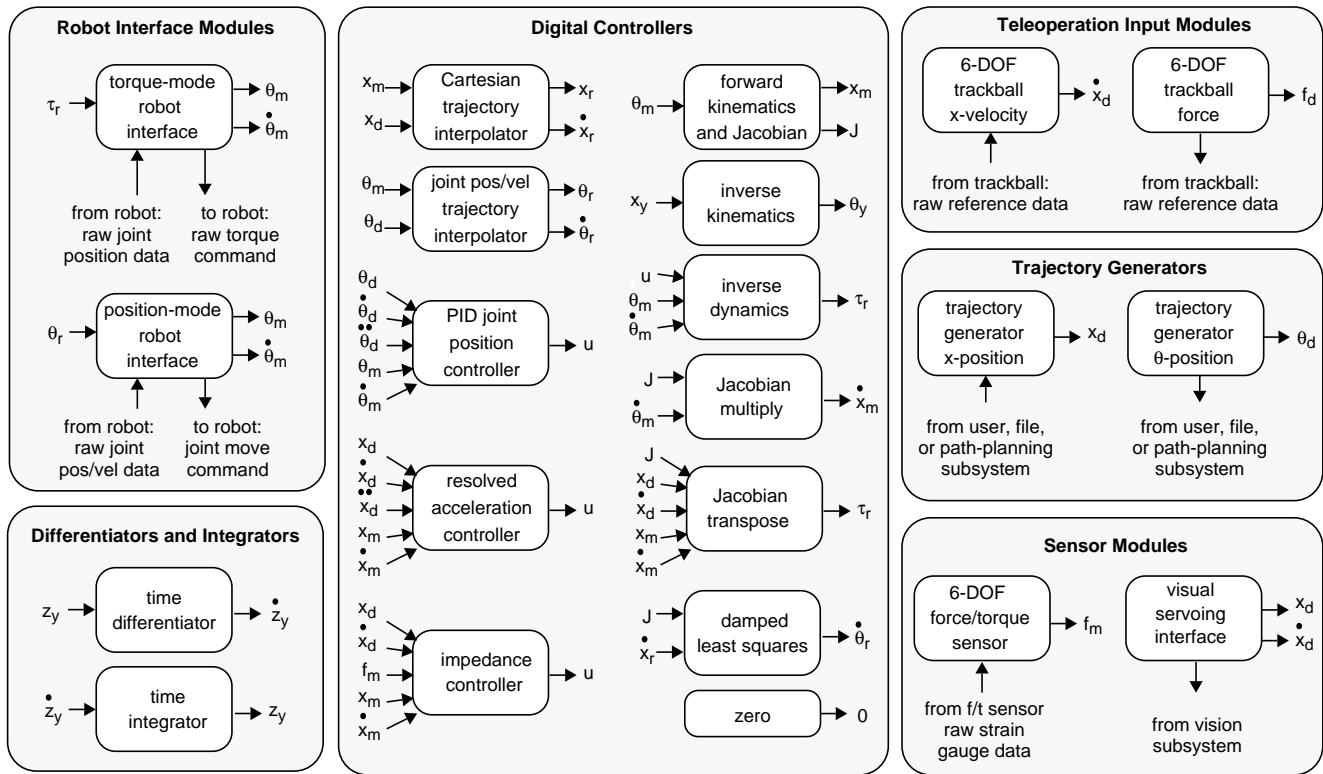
Robot Interface Modules

$\tau_r$ torque-mode robot interface $\theta_m$ $\dot{\theta}_m$

from robot: raw joint position data

to robot: raw torque command

$\theta_r$ position-mode robot interface $\theta_m$ $\dot{\theta}_m$

from robot: raw joint pos/vel data

to robot: joint move command

Differentiators and Integrators

$z_y$ time differentiator $\dot{z}_y$

$\dot{z}_y$ time integrator $z_y$

Digital Controllers

$x_m$ $x_d$ Cartesian trajectory interpolator $x_r$ $\dot{x}_r$

$\theta_m$ $\theta_d$ joint pos/vel trajectory interpolator $\theta_r$ $\dot{\theta}_r$

$\theta_d$ $\dot{\theta}_d$ $\ddot{\theta}_d$ $\theta_m$ $\dot{\theta}_m$ PID joint position controller u

$x_d$ $\dot{x}_d$ $\ddot{x}_d$ $x_m$ $\dot{x}_m$ resolved acceleration controller u

$x_d$ $\dot{x}_d$ $f_m$ $x_m$ $\dot{x}_m$ impedance controller u

$\theta_m$ forward kinematics and Jacobian $x_m$ J

$x_y$ inverse kinematics $\theta_y$

u $\theta_m$ $\dot{\theta}_m$ inverse dynamics $\tau_r$

J $\dot{\theta}_m$ Jacobian multiply $\dot{x}_m$

J $x_d$ $\dot{x}_d$ $x_m$ $\dot{x}_m$ Jacobian transpose $\tau_r$

J $\dot{x}_r$ damped least squares $\dot{\theta}_r$

zero 0

Teleoperation Input Modules

6-DOF trackball x-velocity $\dot{x}_d$

from trackball: raw reference data

6-DOF trackball force $f_d$

from trackball: raw reference data

Trajectory Generators

trajectory generator x-position $x_d$

from user, file, or path-planning subsystem

trajectory generator θ-position $\theta_d$

from user, file, or path-planning subsystem

Sensor Modules

6-DOF force/torque sensor $f_m$

from f/t sensor raw strain gauge data

visual servoing interface $x_d$ $\dot{x}_d$

from vision subsystem